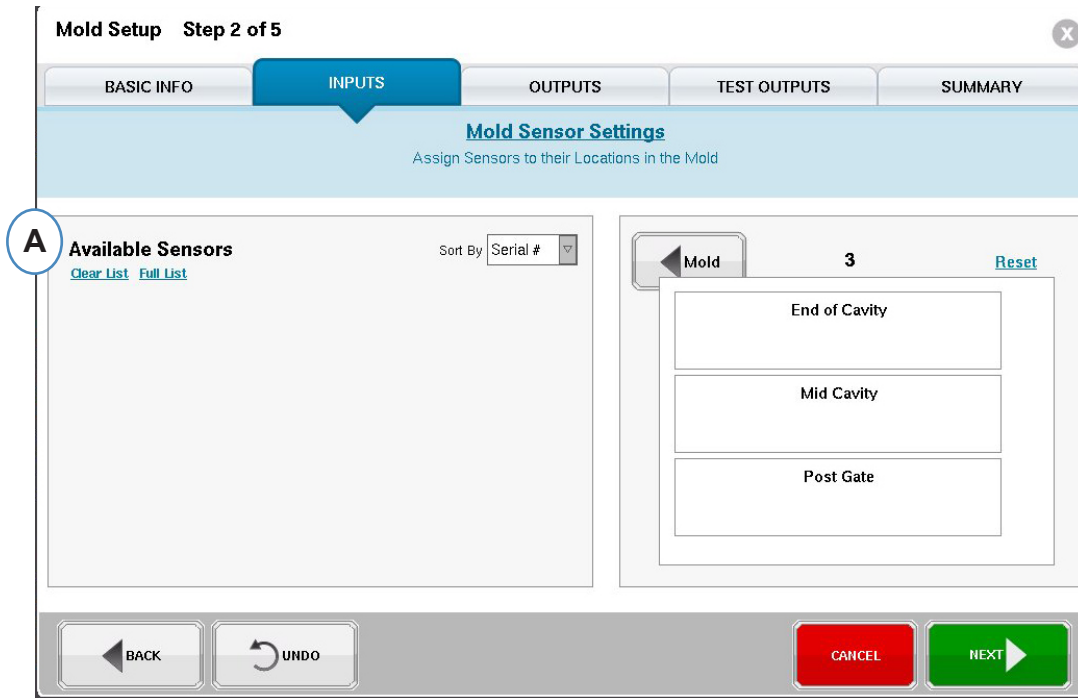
Mold Setup Step 2 of 5

X

BASIC INFO INPUTS OUTPUTS TEST OUTPUTS SUMMARY

Mold Sensor Settings
Assign Sensors to their Locations in the Mold

A

Available Sensors

Clear List Full List

Sort By Serial #

Mold 3 Reset

End of Cavity

Mid Cavity

Post Gate

BACK UNDO CANCEL NEXT